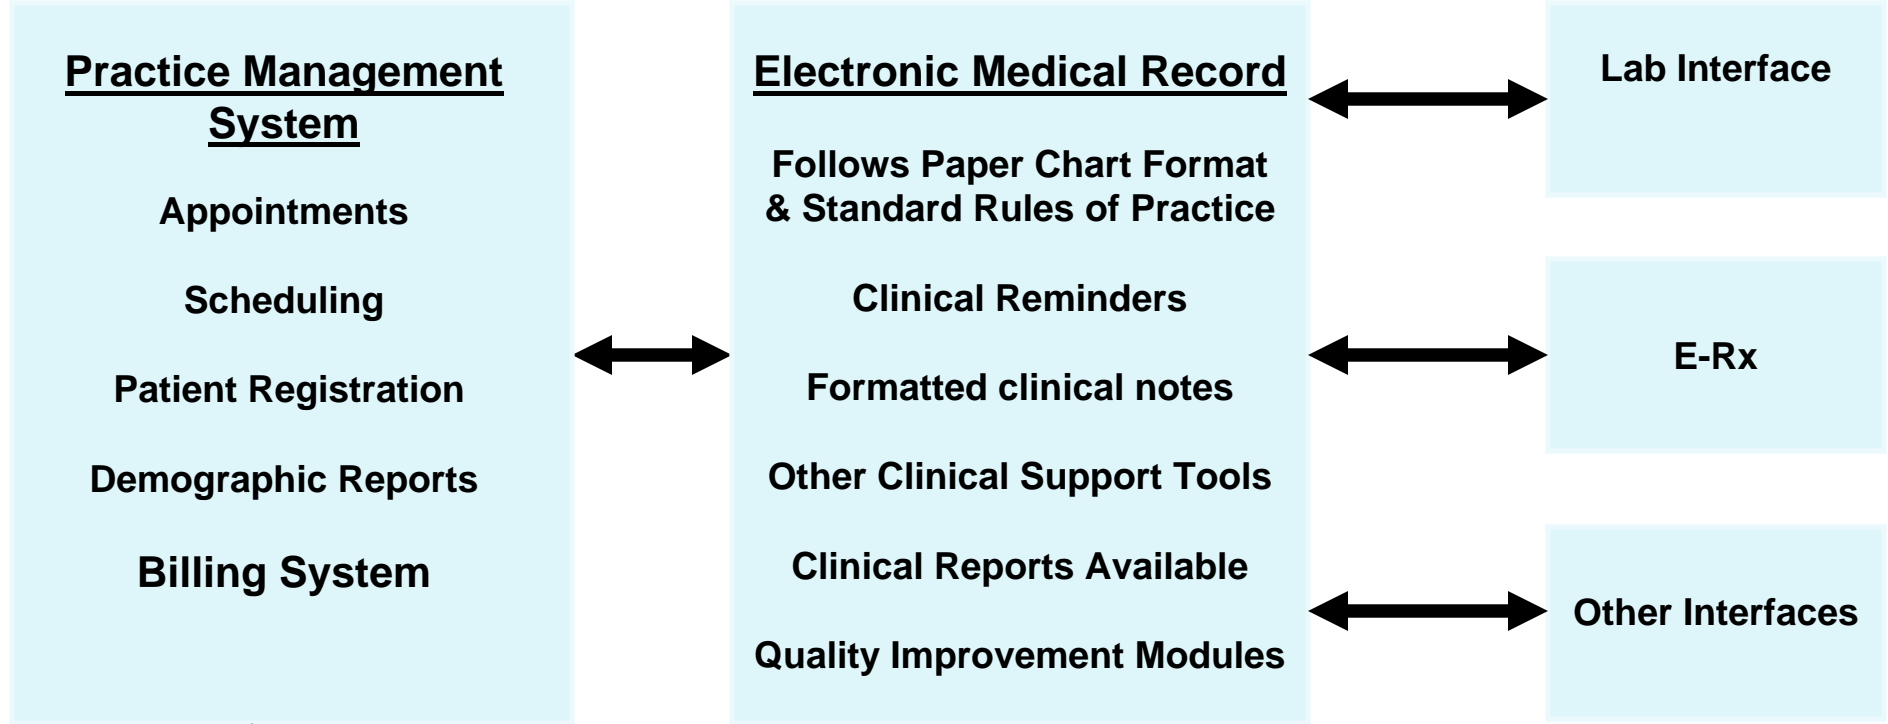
Practice Management System

Appointments

Scheduling

Patient Registration

Demographic Reports

Billing System

Electronic Medical Record

Follows Paper Chart Format & Standard Rules of Practice

Clinical Reminders

Formatted clinical notes

Other Clinical Support Tools

Clinical Reports Available

Quality Improvement Modules

Lab Interface

E-Rx

Other Interfaces